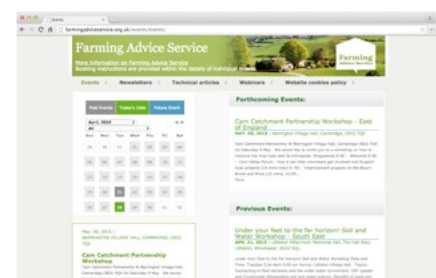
Events

farmingadviceservice.org.uk/events/

Farming Advice Service

More information on forthcoming events
Booking instructions are provided within the details of individual events

Farming Advice Service

Events | Newsletters | Technical articles | Webinars | Website cookies policy

Past Events | Today's Date | Future Event

April 2013

Forthcoming Events:

Cam Catchment Partnership Workshop - East of England

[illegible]

Previous Events:

Under your feet to the far horizon! Soil and Water Workshop - South East

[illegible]

Cam Catchment Partnership Workshop

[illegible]